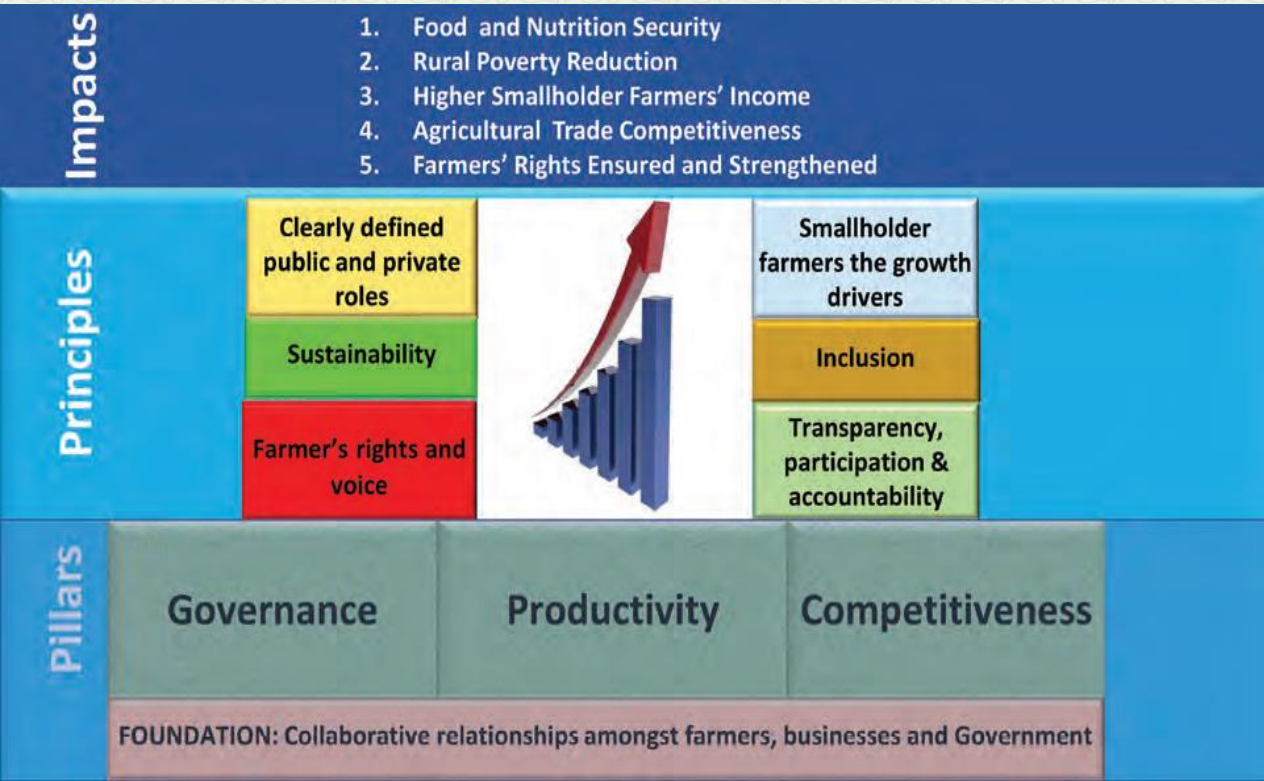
Impacts

1. Food and Nutrition Security
2. Rural Poverty Reduction
3. Higher Smallholder Farmers' Income
4. Agricultural Trade Competitiveness
5. Farmers' Rights Ensured and Strengthened

Principles

Clearly defined public and private roles

Sustainability

Farmer's rights and voice

Smallholder farmers the growth drivers

Inclusion

Transparency, participation & accountability

Pillars

Governance

Productivity

Competitiveness

FOUNDATION: Collaborative relationships amongst farmers, businesses and Government